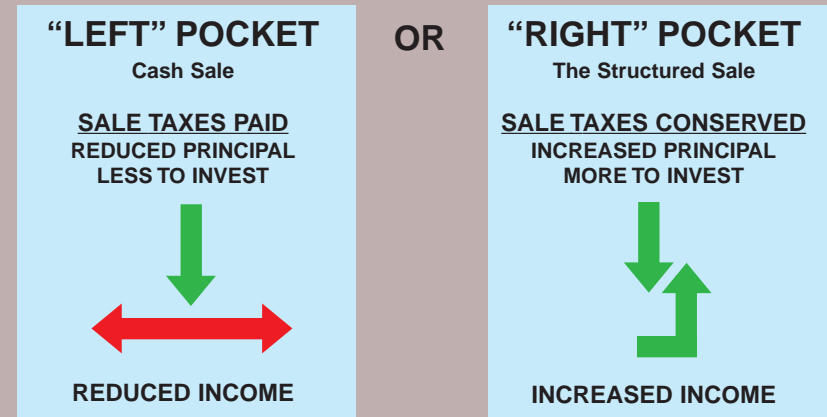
“LEFT” POCKET
Cash Sale

SALE TAXES PAID
REDUCED PRINCIPAL
LESS TO INVEST

REDUCED INCOME

OR

“RIGHT” POCKET
The Structured Sale

SALE TAXES CONSERVED
INCREASED PRINCIPAL
MORE TO INVEST

INCREASED INCOME